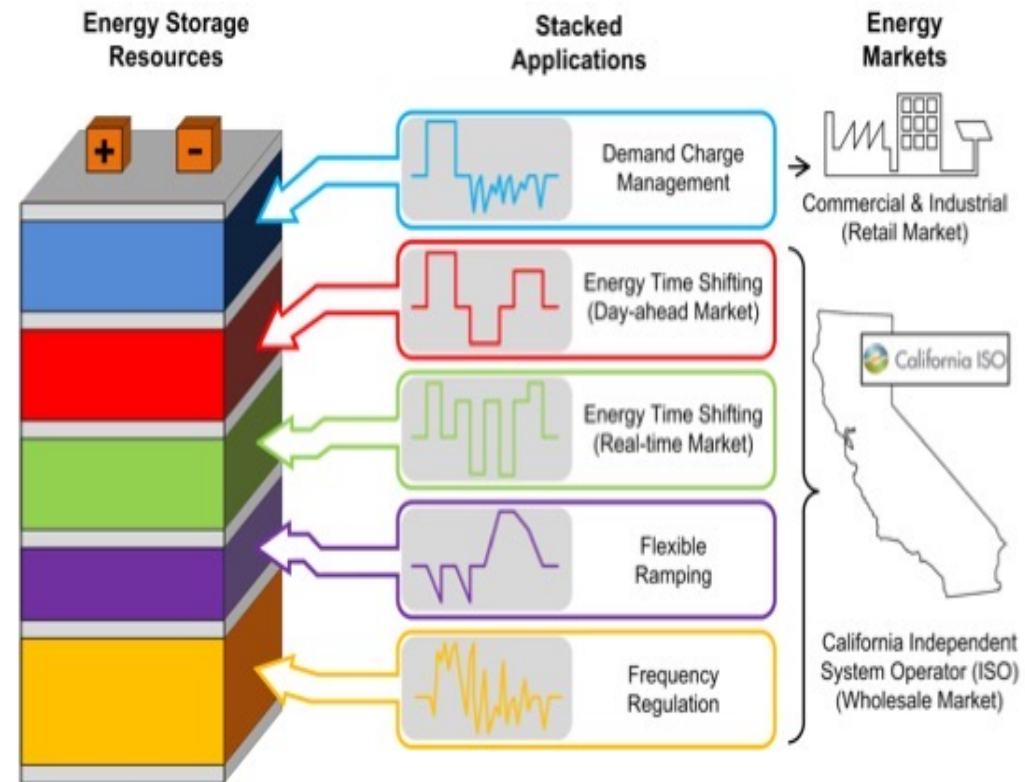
Energy Storage Resources

Stacked Applications

Energy Markets

+

-

Demand Charge Management

Commercial & Industrial (Retail Market)

Energy Time Shifting (Day-ahead Market)

Energy Time Shifting (Real-time Market)

Flexible Ramping

Frequency Regulation

California ISO

California Independent System Operator (ISO) (Wholesale Market)